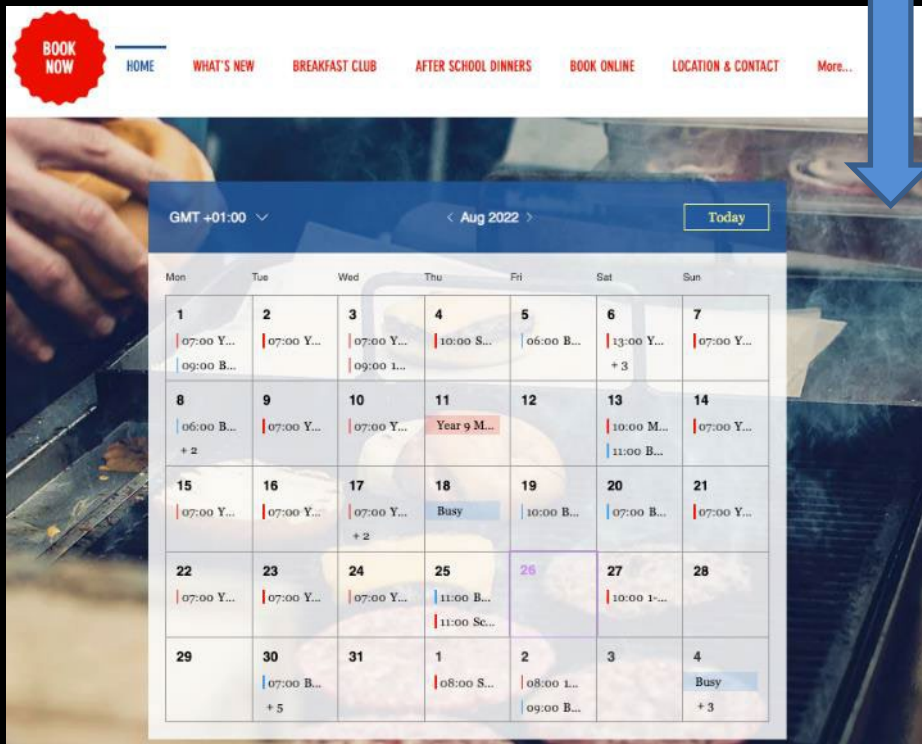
BOOK NOW

HOME WHAT'S NEW BREAKFAST CLUB AFTER SCHOOL DINNERS BOOK ONLINE LOCATION & CONTACT More...

GMT +01:00

Aug 2022

Today

| Mon | Tue | Wed | Thu | Fri | Sat | Sun |
|---|---|---|---|---|---|---|
| 1 07:00 Y... 09:00 B... | 2 07:00 Y... | 3 07:00 Y... 09:00 1... | 4 10:00 S... | 5 06:00 B... | 6 13:00 Y... + 3 | 7 07:00 Y... |
| 8 06:00 B... + 2 | 9 07:00 Y... | 10 07:00 Y... | 11 Year 9 M... | 12 | 13 10:00 M... 11:00 B... | 14 07:00 Y... |
| 15 07:00 Y... | 16 07:00 Y... | 17 07:00 Y... + 2 | 18 Busy | 19 10:00 B... | 20 07:00 B... | 21 07:00 Y... |
| 22 07:00 Y... | 23 07:00 Y... | 24 07:00 Y... | 25 11:00 B... 11:00 Sc... | 26 | 27 10:00 1-... | 28 |
| 29 | 30 07:00 B... + 5 | 31 | 1 08:00 S... | 2 08:00 1... 09:00 B... | 3 | 4 Busy + 3 |